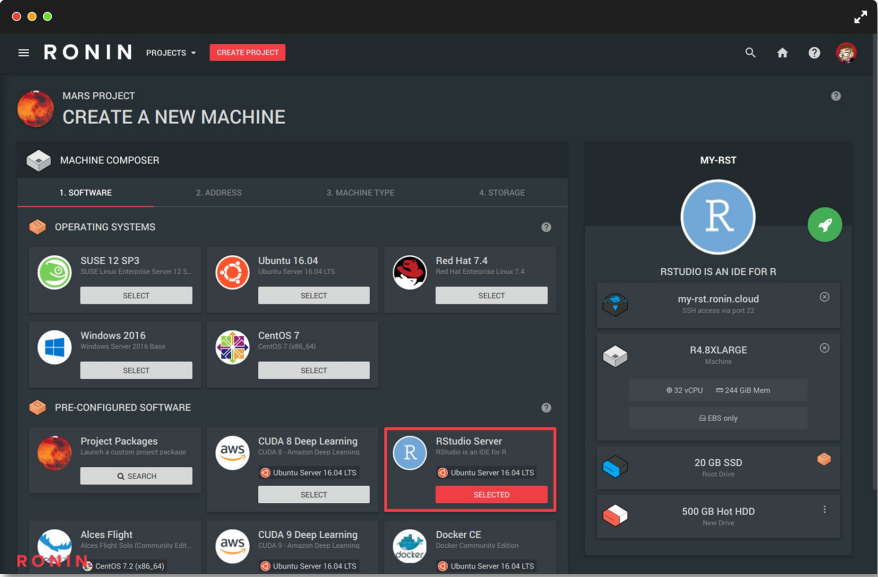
RONIN PROJECTS CREATE PROJECT

MARS PROJECT
CREATE A NEW MACHINE

MACHINE COMPOSER

1. SOFTWARE | 2. ADDRESS | 3. MACHINE TYPE | 4. STORAGE

OPERATING SYSTEMS

SUSE 12 SP3
SUSE Linux Enterprise Server 12 S...
SELECT

Ubuntu 16.04
Ubuntu Server 16.04 LTS
SELECT

Red Hat 7.4
Red Hat Enterprise Linux 7.4
SELECT

Windows 2016
Windows Server 2016 Base
SELECT

CentOS 7
CentOS 7 (x86_64)
SELECT

PRE-CONFIGURED SOFTWARE

Project Packages
Launch a custom project package
SEARCH

aws
CUDA 8 Deep Learning
CUDA 8 - Amazon Deep Learning
Ubuntu Server 16.04 LTS
SELECT

R
RStudio Server
RStudio is an IDE for R
Ubuntu Server 16.04 LTS
SELECTED

Alces Flight
Alces Flight Solo (Community Edit...
CentOS 7.2 (x86_64)

aws
CUDA 9 Deep Learning
CUDA 9 - Amazon Deep Learning
Ubuntu Server 16.04 LTS

Docker CE
Docker Community Edition
Ubuntu Server 16.04 LTS

MY-RST
R
RSTUDIO IS AN IDE FOR R

my-rst.ronin.cloud
SSH access via port 22

R4.8XLARGE
Machine
32 vCPU
244 GiB Mem
EBS only

20 GB SSD
Root Drive

500 GB Hot HDD
New Drive

RONIN